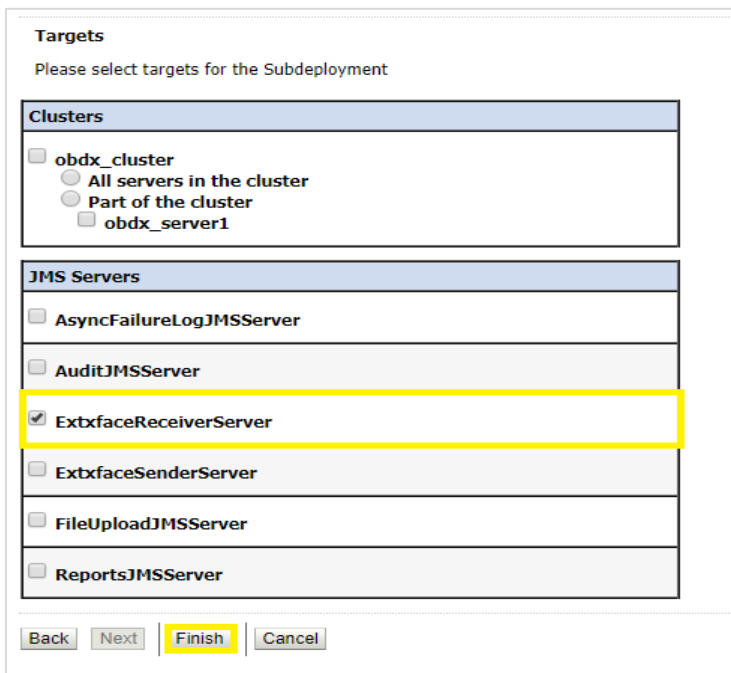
Targets

Please select targets for the Subdeployment

| Clusters |
|---|
| obdx_cluster<br>All servers in the cluster<br>Part of the cluster<br>obdx_server1 |

| JMS Servers |
|---|
| AsyncFailureLogJMSServer |
| AuditJMSServer |
| ExtxfaceReceiverServer |
| ExtxfaceSenderServer |
| FileUploadJMSServer |
| ReportsJMSServer |

Back Next Finish Cancel